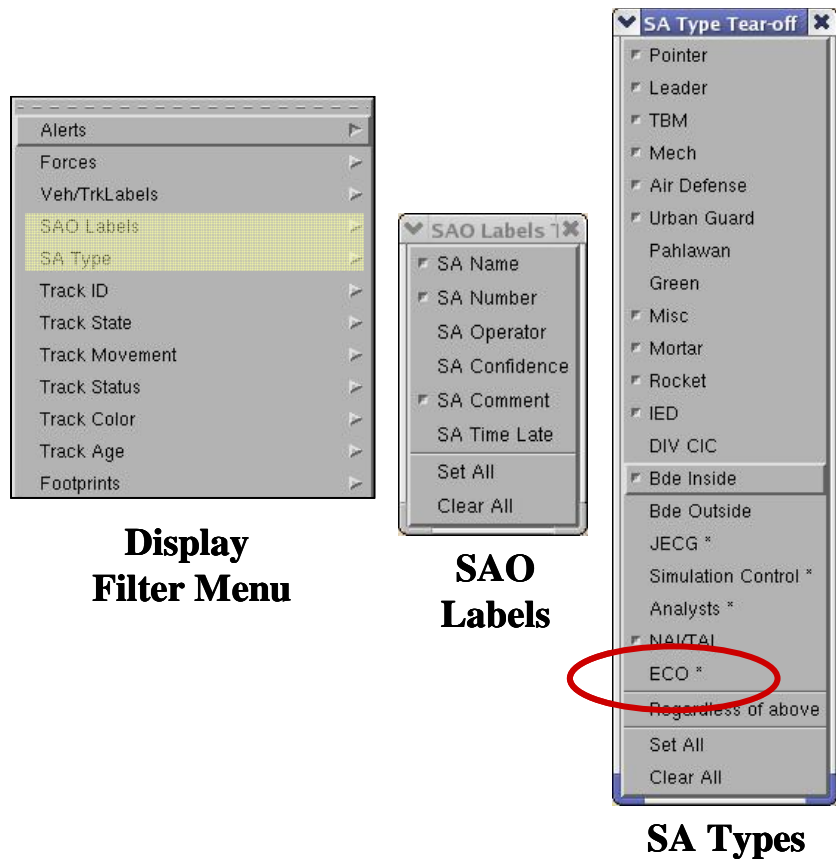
Alerts
Forces
Veh/TrkLabels
SAO Labels
SA Type
Track ID
Track State
Track Movement
Track Status
Track Color
Track Age
Footprints

Display Filter Menu

SAO Labels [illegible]
SA Name
SA Number
SA Operator
SA Confidence
SA Comment
SA Time Late
Set All
Clear All

SAO Labels

SA Type Tear-off
Pointer
Leader
TBM
Mech
Air Defense
Urban Guard
Pahlawan
Green
Misc
Mortar
Rocket
IED
DIV CIC
Bde Inside
Bde Outside
JECG *
Simulation Control *
Analysts *
NAI/TAI
ECO *
Regardless of above
Set All
Clear All

SA Types